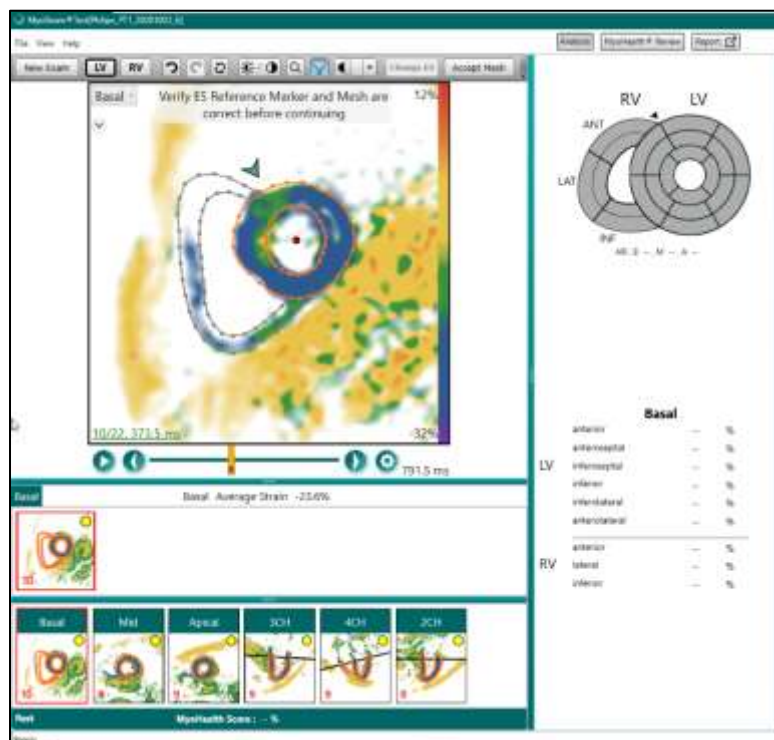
MyoStrain® Test[Philips_FT1_20200002_6]

File View Help

Analysis MyoHealth® Review Report

New Exam LV RV Change ES Accept Mesh

Basal
Verify ES Reference Marker and Mesh are correct before continuing

12%

-32%

10/22, 373.5 ms

791.5 ms

RV LV

ANT

LAT

INF

AB..B -- M -- A --

Basal

| | | | |
|---|---|---|---|
| LV | anterior | -- | % |
| | anteroseptal | -- | % |
| | inferoseptal | -- | % |
| | inferior | -- | % |
| | inferolateral | -- | % |
| | anterolateral | -- | % |
| RV | anterior | -- | % |
| | lateral | -- | % |
| | inferior | -- | % |

Basal

Basal Average Strain: -23.6%

Basal Mid Apical 3CH 4CH 2CH

Rest MyoHealth Score : -- %

Ready